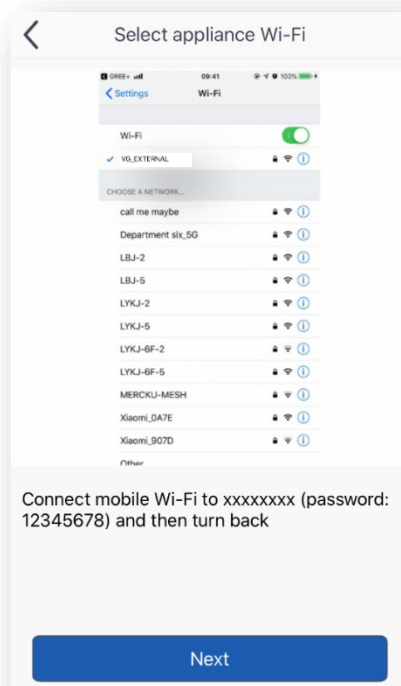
Select appliance Wi-Fi

GREE+ 09:41 100%

Settings Wi-Fi

Wi-Fi

VG_EXTERNAL

CHOOSE A NETWORK...

call me maybe

Department six_5G

LBJ-2

LBJ-5

LYKJ-2

LYKJ-5

LYKJ-6F-2

LYKJ-6F-5

MERCKU-MESH

Xiaomi_0A7E

Xiaomi_907D

Other

Connect mobile Wi-Fi to xxxxxxxx (password: 12345678) and then turn back

Next